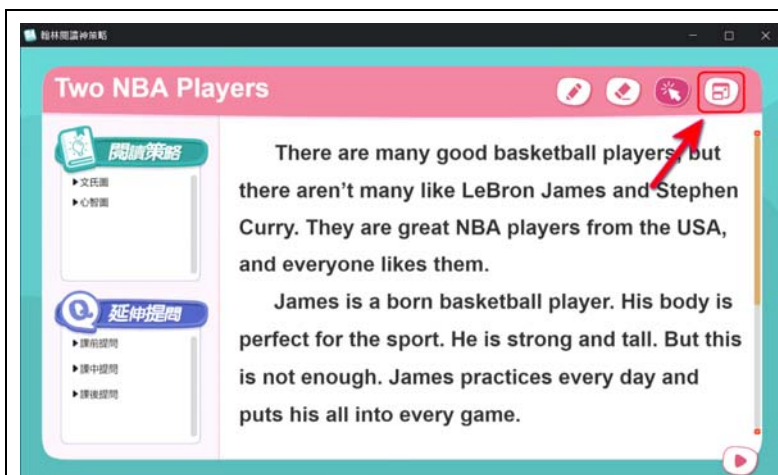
翰林閱讀神策略

Two NBA Players

閱讀策略
▸文氏圖
▸心智圖

延伸提問
▸課前提問
▸課中提問
▸課後提問

There are many good basketball players, but there aren't many like LeBron James and Stephen Curry. They are great NBA players from the USA, and everyone likes them.

James is a born basketball player. His body is perfect for the sport. He is strong and tall. But this is not enough. James practices every day and puts his all into every game.